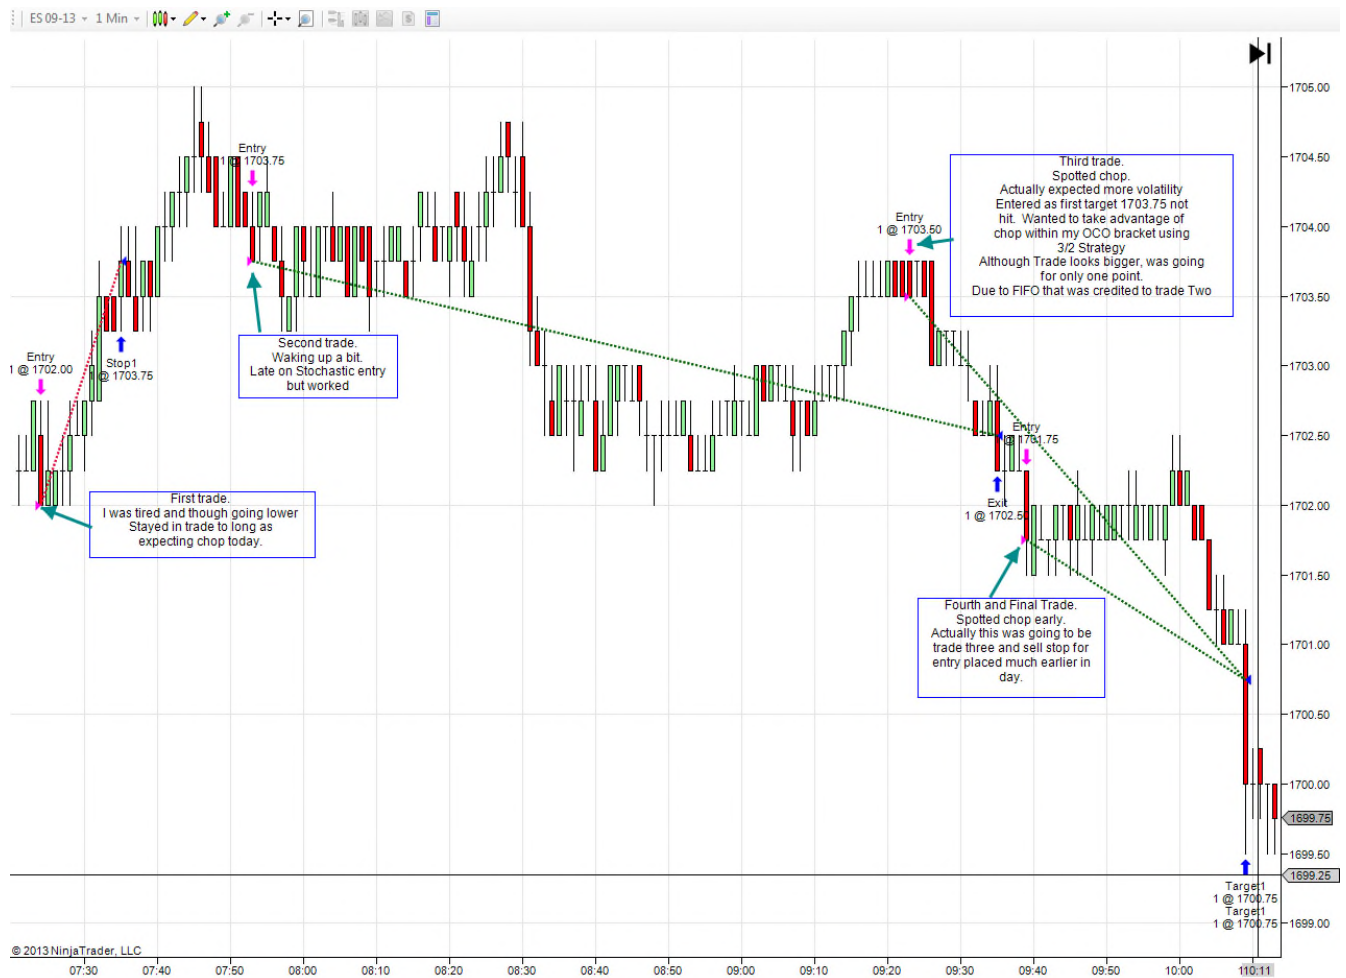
ES 09-13 1 Min

Entry
1 @ 1702.00

Stop1
1 @ 1703.75

Entry
1 @ 1703.75

Second trade.
Waking up a bit.
Late on Stochastic entry
but worked

First trade.
I was tired and though going lower
Stayed in trade to long as
expecting chop today.

Entry
1 @ 1703.50

Third trade.
Spotted chop.
Actually expected more volatility
Entered as first target 1703.75 not
hit. Wanted to take advantage of
chop within my OCO bracket using
3/2 Strategy
Although Trade looks bigger, was going
for only one point.
Due to FIFO that was credited to trade Two

Entry
1 @ 1701.75

Exit
1 @ 1702.50

Fourth and Final Trade.
Spotted chop early.
Actually this was going to be
trade three and sell stop for
entry placed much earlier in
day.

Target1
1 @ 1700.75
Target1
1 @ 1700.75

1705.00
1704.50
1704.00
1703.50
1703.00
1702.50
1702.00
1701.50
1701.00
1700.50
1700.00
1699.75
1699.50
1699.25
1699.00

© 2013 NinjaTrader, LLC

07:30 07:40 07:50 08:00 08:10 08:20 08:30 08:40 08:50 09:00 09:10 09:20 09:30 09:40 09:50 10:00 10:11